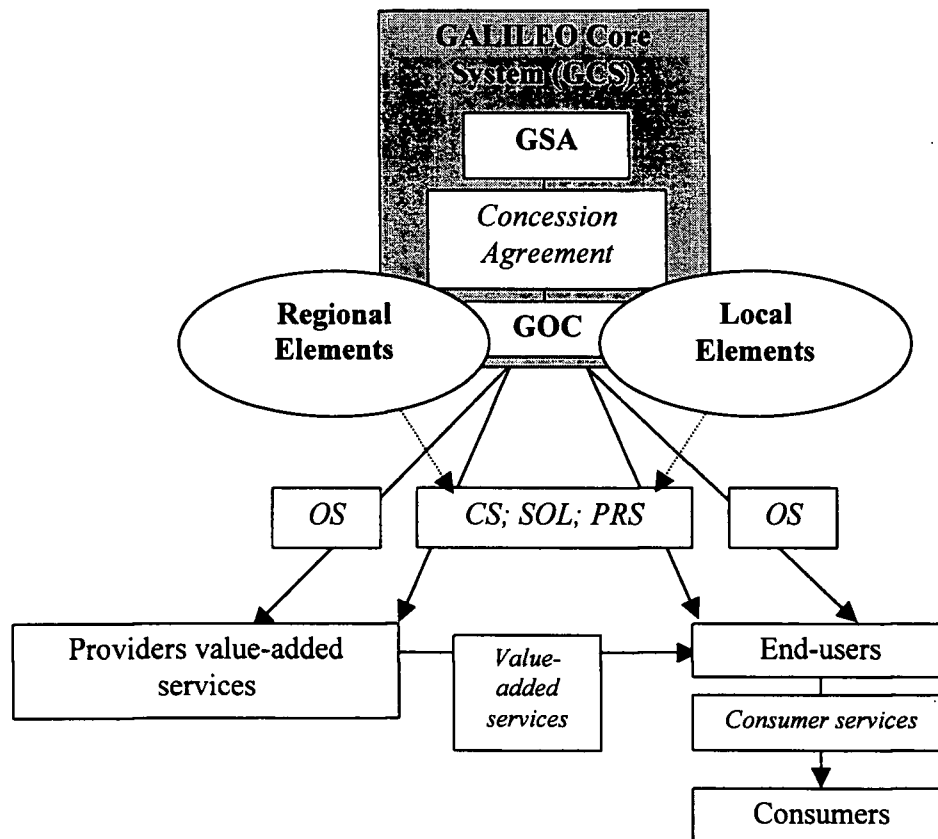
GALILEO Core System (GCS)

GSA

Concession Agreement

Regional Elements

GOC

Local Elements

OS

CS; SOL; PRS

OS

Providers value-added services

Value-added services

End-users

Consumer services

Consumers